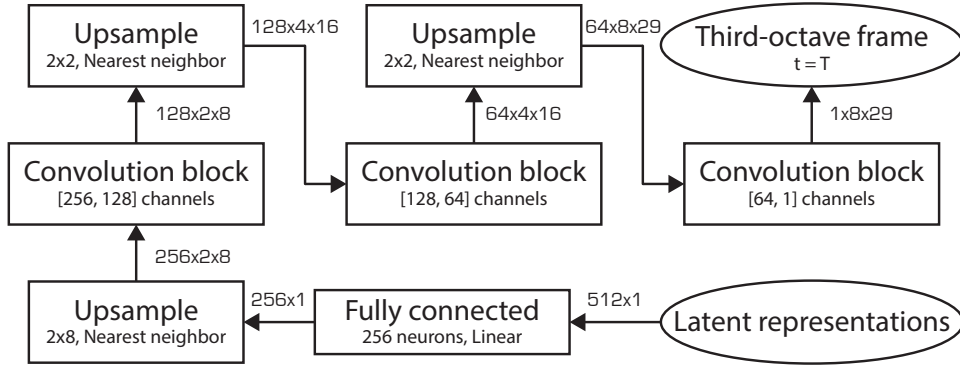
Upsample
2x2, Nearest neighbor

128x4x16

Upsample
2x2, Nearest neighbor

64x8x29

Third-octave frame
t = T

128x2x8

64x4x16

1x8x29

Convolution block
[256, 128] channels

Convolution block
[128, 64] channels

Convolution block
[64, 1] channels

256x2x8

Upsample
2x8, Nearest neighbor

256x1

Fully connected
256 neurons, Linear

512x1

Latent representations